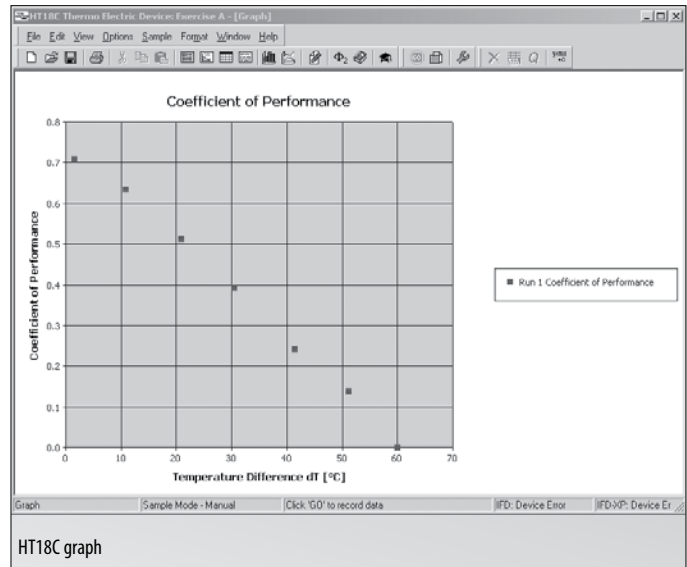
HT18C Thermo Electric Devices Exercise A - [Graph]

File Edit View Options Sample Format Window Help

Coefficient of Performance

0.8
0.7
0.6
0.5
0.4
0.3
0.2
0.1
0.0

Coefficient of Performance

0 10 20 30 40 50 60 70

Temperature Difference dT [°C]

Run 1 Coefficient of Performance

Graph | Sample Mode - Manual | Click 'GO' to record data | IFD: Device Error | IFD-XP: Device Er

HT18C graph